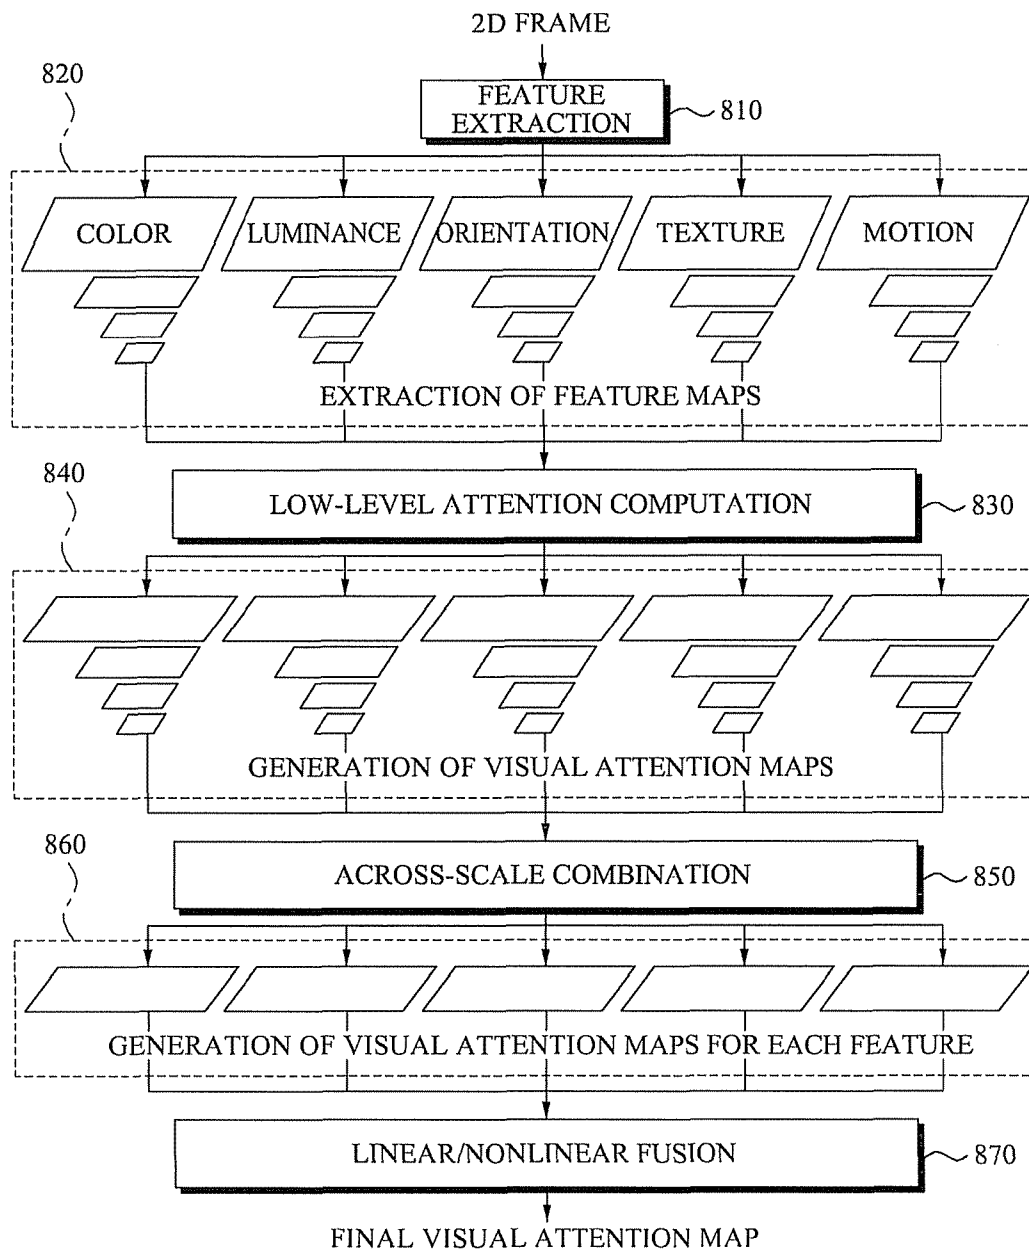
2D FRAME

820

FEATURE EXTRACTION

810

COLOR

LUMINANCE

ORIENTATION

TEXTURE

MOTION

EXTRACTION OF FEATURE MAPS

840

LOW-LEVEL ATTENTION COMPUTATION

830

GENERATION OF VISUAL ATTENTION MAPS

860

ACROSS-SCALE COMBINATION

850

GENERATION OF VISUAL ATTENTION MAPS FOR EACH FEATURE

LINEAR/NONLINEAR FUSION

870

FINAL VISUAL ATTENTION MAP